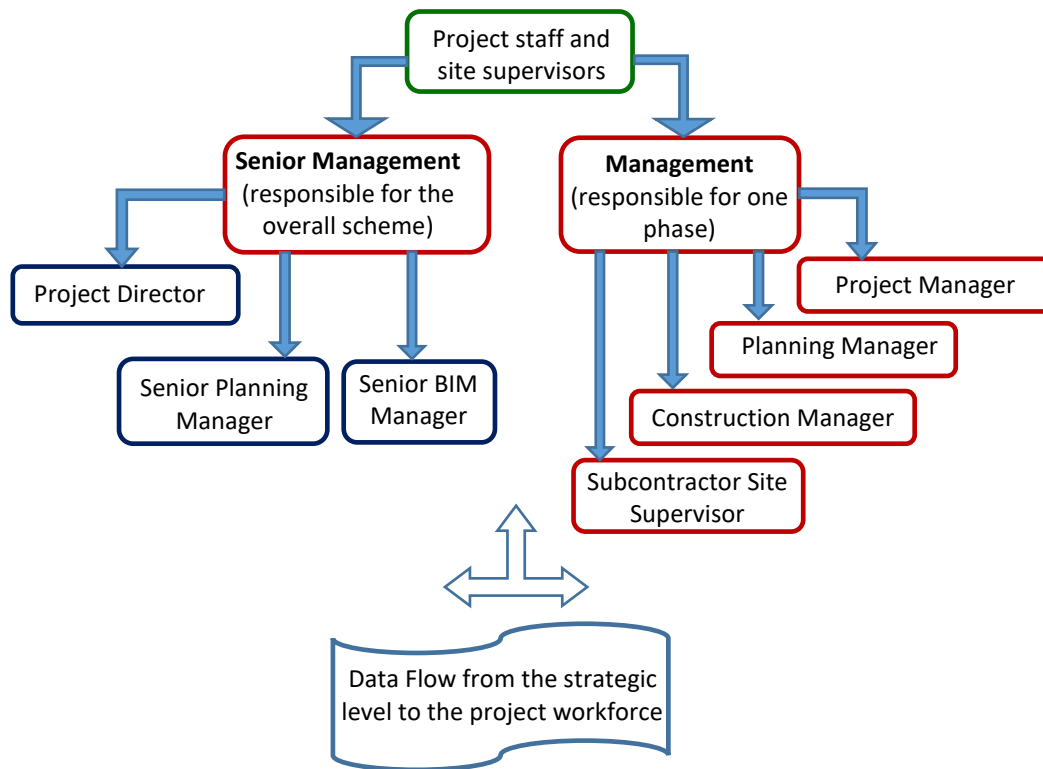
Project staff and site supervisors

**Senior Management** (responsible for the overall scheme)

**Management** (responsible for one phase)

Project Director

Senior Planning Manager

Senior BIM Manager

Project Manager

Planning Manager

Construction Manager

Subcontractor Site Supervisor

Data Flow from the strategic level to the project workforce